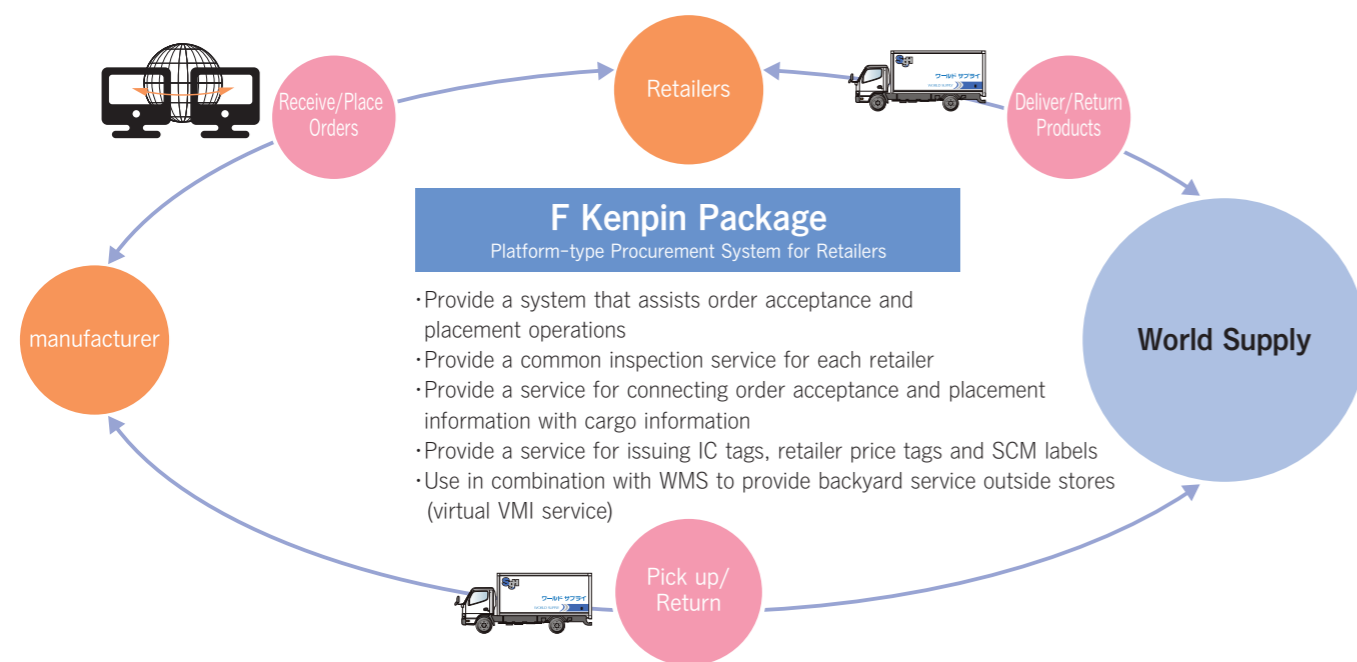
Receive/Place Orders

Retailers

ワールド サプライ

Deliver/Return Products

F Kenpin Package
Platform-type Procurement System for Retailers

manufacturer

World Supply

・Provide a system that assists order acceptance and placement operations
・Provide a common inspection service for each retailer
・Provide a service for connecting order acceptance and placement information with cargo information
・Provide a service for issuing IC tags, retailer price tags and SCM labels
・Use in combination with WMS to provide backyard service outside stores (virtual VMI service)

ワールド サプライ

Pick up/ Return